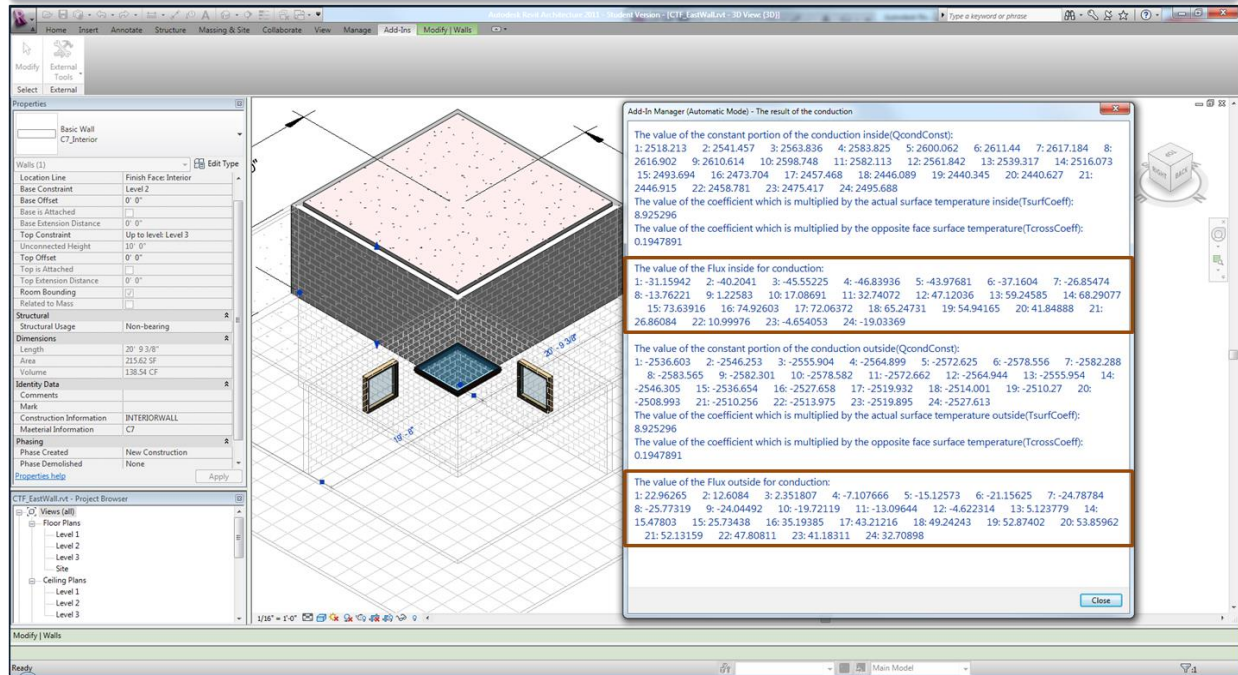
Autodesk Revit Architecture 2011 - Student Version - [CTF_EastWall.rvt - 3D View: {3D}]
Type a keyword or phrase

Home Insert Annotate Structure Massing & Site Collaborate View Manage Add-Ins Modify | Walls

Modify External Tools
Select External

Properties
Basic Wall
C7_Interior
Walls (1) Edit Type

| | |
|---|---|
| Location Line | Finish Face: Interior |
| Base Constraint | Level 2 |
| Base Offset | 0' 0" |
| Base is Attached | |
| Base Extension Distance | 0' 0" |
| Top Constraint | Up to level: Level 3 |
| Unconnected Height | 10' 0" |
| Top Offset | 0' 0" |
| Top is Attached | |
| Top Extension Distance | 0' 0" |
| Room Bounding | |
| Related to Mass | |
| Structural | |
| Structural Usage | Non-bearing |
| Dimensions | |
| Length | 20' 9 3/8" |
| Area | 215.62 SF |
| Volume | 138.54 CF |
| Identity Data | |
| Comments | |
| Mark | |
| Construction Information | INTERIORWALL |
| Maeterial Information | C7 |
| Phasing | |
| Phase Created | New Construction |
| Phase Demolished | None |

Properties help Apply

CTF_EastWall.rvt - Project Browser
Views (all)
Floor Plans
Level 1
Level 2
Level 3
Site
Ceiling Plans
Level 1
Level 2
Level 3

20' - 9 3/8"
19' - 8"
1/16" = 1'-0"

Add-In Manager (Automatic Mode) - The result of the conduction

The value of the constant portion of the conduction inside(QcondConst):
1: 2518.213 2: 2541.457 3: 2563.836 4: 2583.825 5: 2600.062 6: 2611.44 7: 2617.184 8: 2616.902 9: 2610.614 10: 2598.748 11: 2582.113 12: 2561.842 13: 2539.317 14: 2516.073 15: 2493.694 16: 2473.704 17: 2457.468 18: 2446.089 19: 2440.345 20: 2440.627 21: 2446.915 22: 2458.781 23: 2475.417 24: 2495.688
The value of the coefficient which is multiplied by the actual surface temperature inside(TsurfCoeff):
8.925296
The value of the coefficient which is multiplied by the opposite face surface temperature(TcrossCoeff):
0.1947891

The value of the Flux inside for conduction:
1: -31.15942 2: -40.2041 3: -45.55225 4: -46.83936 5: -43.97681 6: -37.1604 7: -26.85474 8: -13.76221 9: 1.22583 10: 17.08691 11: 32.74072 12: 47.12036 13: 59.24585 14: 68.29077 15: 73.63916 16: 74.92603 17: 72.06372 18: 65.24731 19: 54.94165 20: 41.84888 21: 26.86084 22: 10.99976 23: -4.654053 24: -19.03369

The value of the constant portion of the conduction outside(QcondConst):
1: -2536.603 2: -2546.253 3: -2555.904 4: -2564.899 5: -2572.625 6: -2578.556 7: -2582.288 8: -2583.565 9: -2582.301 10: -2578.582 11: -2572.662 12: -2564.944 13: -2555.954 14: -2546.305 15: -2536.654 16: -2527.658 17: -2519.932 18: -2514.001 19: -2510.27 20: -2508.993 21: -2510.256 22: -2513.975 23: -2519.895 24: -2527.613
The value of the coefficient which is multiplied by the actual surface temperature outside(TsurfCoeff):
8.925296
The value of the coefficient which is multiplied by the opposite face surface temperature(TcrossCoeff):
0.1947891

The value of the Flux outside for conduction:
1: 22.96265 2: 12.6084 3: 2.351807 4: -7.107666 5: -15.12573 6: -21.15625 7: -24.78784 8: -25.77319 9: -24.04492 10: -19.72119 11: -13.09644 12: -4.622314 13: 5.123779 14: 15.47803 15: 25.73438 16: 35.19385 17: 43.21216 18: 49.24243 19: 52.87402 20: 53.85962 21: 52.13159 22: 47.80811 23: 41.18311 24: 32.70898

Close

Modify | Walls
Ready
Main Model